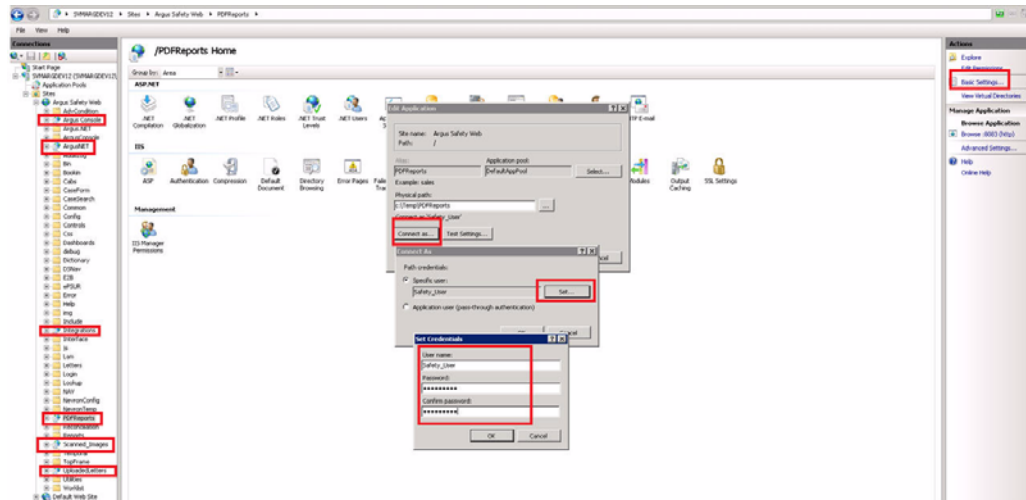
SVMARGDEV12 ▸ Sites ▸ Argus Safety Web ▸ PDFReports ▸

File View Help

Connections

Start Page
SVMARGDEV12 (SVMARGDEV12\
Application Pools
Sites
Argus Safety Web
AdvCondition
Argus Console
Argus.NET
ArgusConsole
ArgusNET
Bin
Bookin
Calx
CaseForm
CaseSearch
Common
Config
Controls
Css
Dashboards
debug
Dictionary
DSNav
E2B
ePSUR
Error
Help
img
Include
Integrations
Interface
js
Lam
Letters
Login
Lookup
NAV
NevronConfig
NevronTemp
PDFReports
Reconciliation
Reports
Scanned_Images
Template
TopFrame
UploadedLetters
Utilities
Worklist
Default Web Site

/PDFReports Home

Group by: Area

ASP.NET

.NET Compilation
.NET Globalization
.NET Profile
.NET Roles
.NET Trust Levels
.NET Users

IIS

ASP
Authentication
Compression
Default Document
Directory Browsing
Error Pages
Modules
Output Caching
SSL Settings

Management

IIS Manager Permissions

Edit Application

Site name: Argus Safety Web
Path: /

Alias:
PDFReports
Example: sales
Application pool:
DefaultAppPool
Select...

Physical path:
c:\Temp\PDFReports
...
Connect as: Safety_User

Connect as...
Test Settings...

Connect As

Path credentials:
Specific user:
Safety_User
Set...
Application user (pass-through authentication)

Set Credentials

User name:
Safety_User
Password:
••••••••••
Confirm password:
••••••••••

OK
Cancel

Actions

Explore
Edit Permissions...
Basic Settings...
View Virtual Directories

Manage Application
Browse Application
Browse :8083 (http)
Advanced Settings...

Help
Online Help